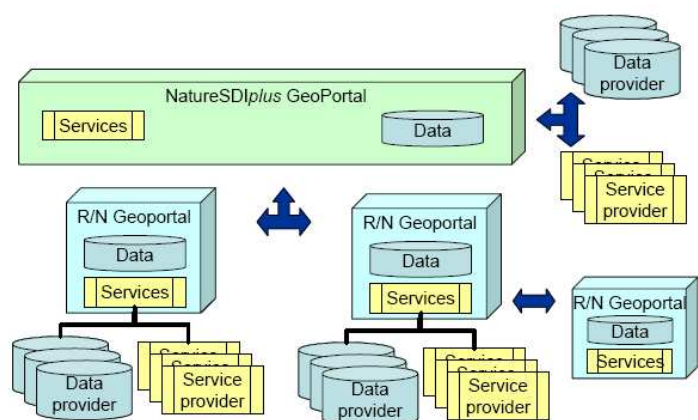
Data provider

NatureSDIplus GeoPortal

Services

Data

Service provider

R/N Geoportal

Data

Services

R/N Geoportal

Data

Services

R/N Geoportal

Data

Services

Data provider

Service provider

Data provider

Service provider